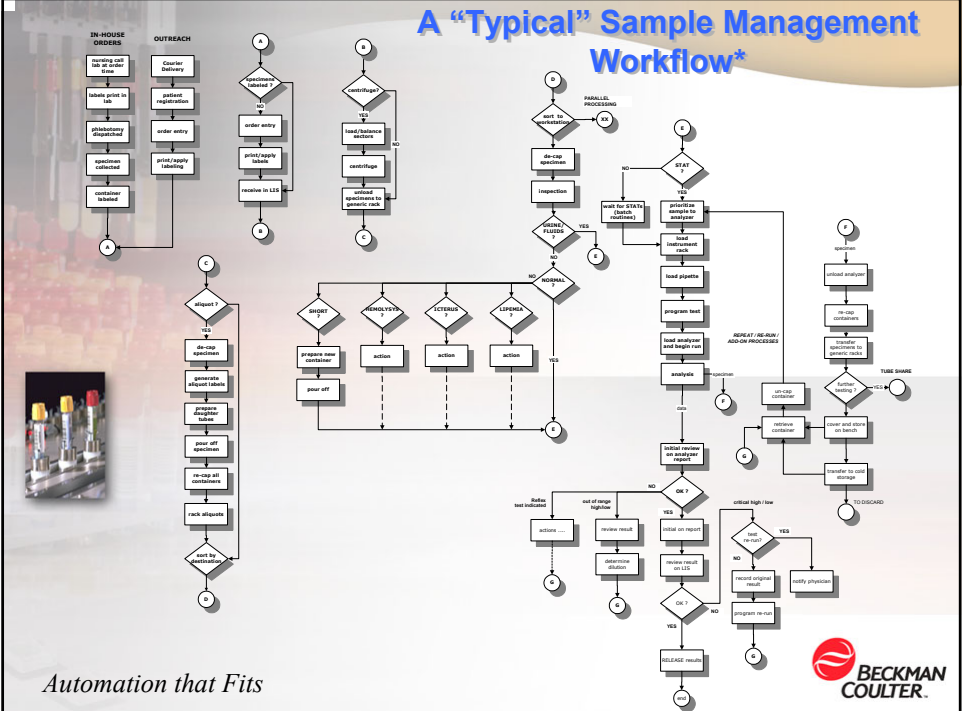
A "Typical" Sample Management Workflow*

IN-HOUSE ORDERS

OUTREACH

nursing call lab at order time

labels print in lab

phlebotomy dispatched

specimen collected

container labeled

A

Courier Delivery

patient registration

order entry

print/apply labeling

A

specimens labeled ?

NO

order entry

print/apply labels

receive in LIS

B

B

centrifuge?

YES

load/balance sectors

centrifuge

unload specimens to generic rack

NO

C

C

aliquot ?

YES

de-cap specimen

generate aliquot labels

prepare daughter tubes

pour off specimen

re-cap all containers

rack aliquots

sort by destination

D

D

sort to workstation

PARALLEL PROCESSING

XX

de-cap specimen

inspection

URINE/ FLUIDS ?

YES

E

NO

NORMAL ?

NO

YES

SHORT ?

HEMOLYSIS ?

ICTERUS ?

LIPEMIA ?

prepare new container

pour off

action

action

action

E

E

STAT ?

NO

YES

wait for STATs (batch routines)

prioritize sample to analyzer

load instrument rack

load pipette

program test

load analyzer and begin run

analysis

specimen

F

data

REPEAT / RE-RUN / ADD-ON PROCESSES

initial review on analyzer report

OK ?

NO

YES

Reflex test indicated

actions .....

G

out of range high/low

review result

determine dilution

G

initial on report

review result on LIS

OK ?

NO

YES

RELEASE results

end

critical high / low

test re-run?

YES

NO

record original result

notify physician

program re-run

G

F

specimen

unload analyzer

re-cap containers

transfer specimens to generic racks

further testing ?

YES

TUBE SHARE

cover and store on bench

transfer to cold storage

TO DISCARD

un-cap container

retrieve container

G

Automation that Fits

BECKMAN COULTER.